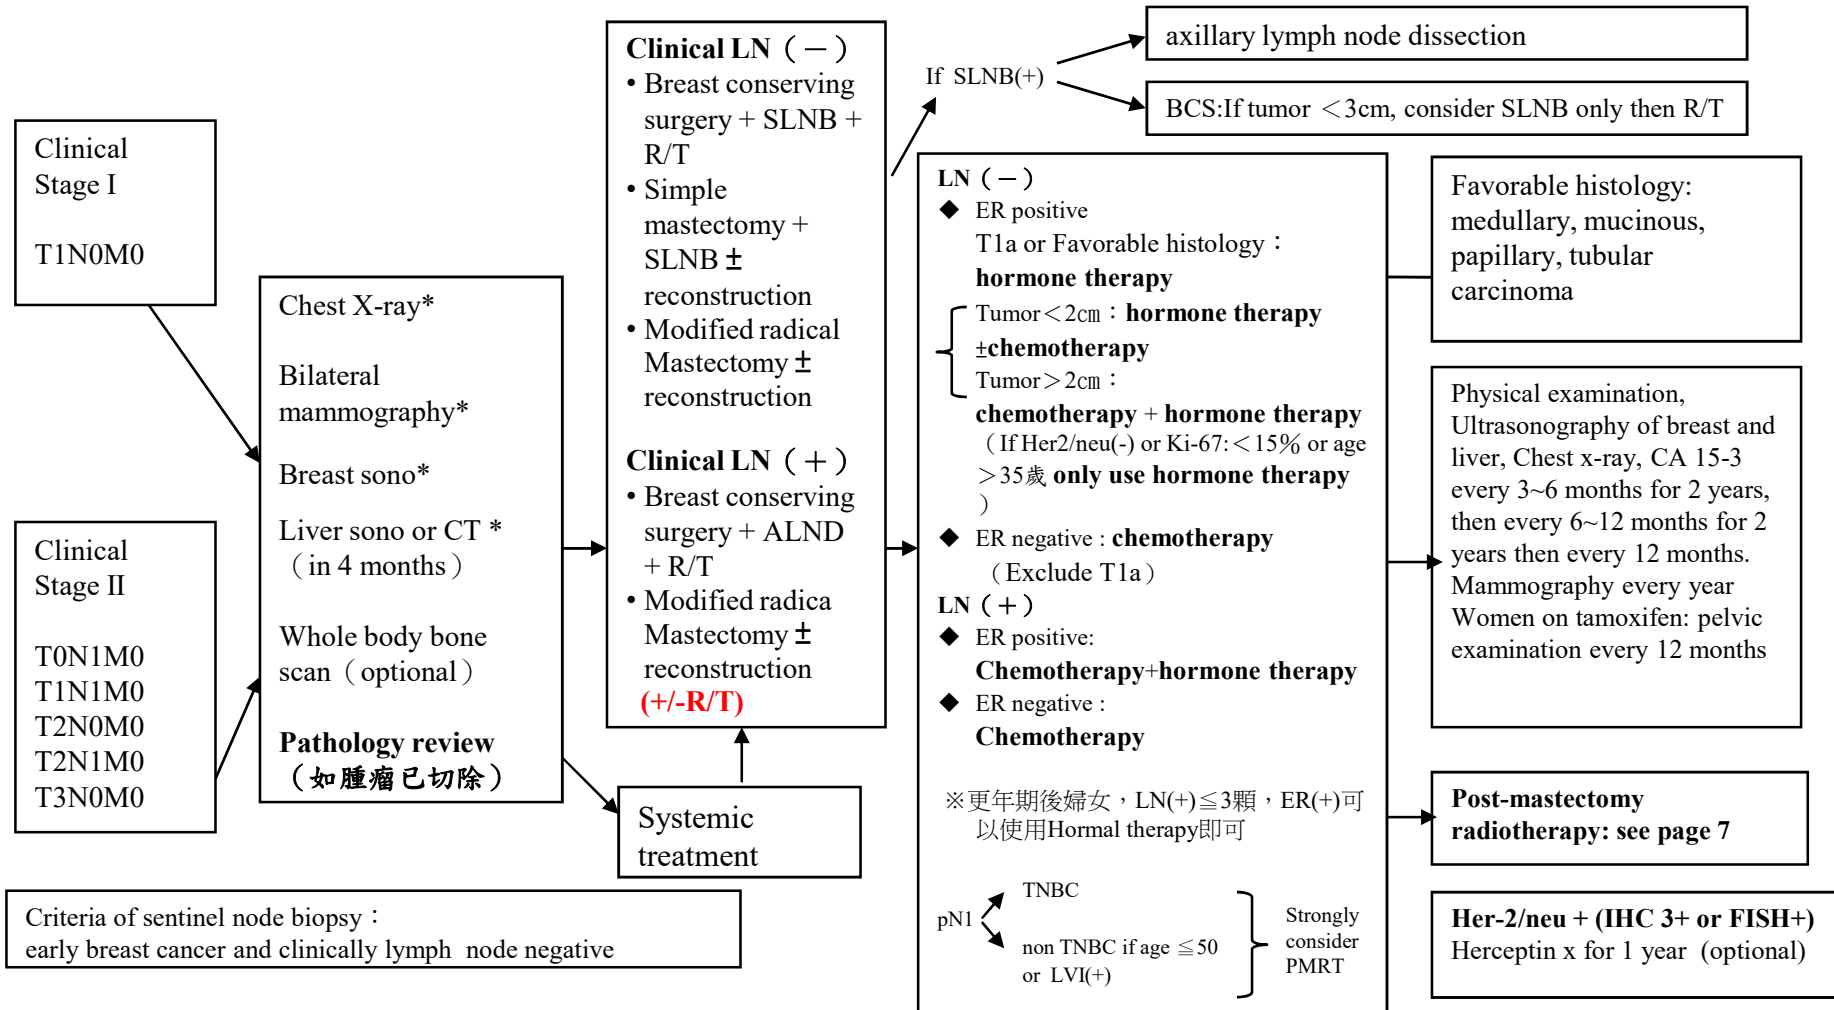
Clinical Stage I

T1N0M0

Clinical Stage II

T0N1M0
T1N1M0
T2N0M0
T2N1M0
T3N0M0

Chest X-ray*

Bilateral mammography*

Breast sono*

Liver sono or CT *（in 4 months）

Whole body bone scan（optional）

Pathology review（如腫瘤已切除）

Clinical LN（－）
• Breast conserving surgery + SLNB + R/T
• Simple mastectomy + SLNB ± reconstruction
• Modified radical Mastectomy ± reconstruction

Clinical LN（＋）
• Breast conserving surgery + ALND + R/T
• Modified radica Mastectomy ± reconstruction
(+/-R/T)

Systemic treatment

If SLNB(+)

axillary lymph node dissection

BCS:If tumor ＜3cm, consider SLNB only then R/T

LN（－）
◆ ER positive
T1a or Favorable histology：
hormone therapy
Tumor＜2cm：hormone therapy ±chemotherapy
Tumor＞2cm：
chemotherapy + hormone therapy
（If Her2/neu(-) or Ki-67:＜15% or age ＞35歲 only use hormone therapy）
◆ ER negative : chemotherapy
（Exclude T1a）
LN（＋）
◆ ER positive:
Chemotherapy+hormone therapy
◆ ER negative :
Chemotherapy

※更年期後婦女，LN(+)≦3顆，ER(+)可以使用Hormal therapy即可

pN1
TNBC
non TNBC if age ≦50 or LVI(+)
Strongly consider PMRT

Favorable histology: medullary, mucinous, papillary, tubular carcinoma

Physical examination, Ultrasonography of breast and liver, Chest x-ray, CA 15-3 every 3~6 months for 2 years, then every 6~12 months for 2 years then every 12 months. Mammography every year Women on tamoxifen: pelvic examination every 12 months

Post-mastectomy radiotherapy: see page 7

Her-2/neu + (IHC 3+ or FISH+)
Herceptin x for 1 year (optional)

Criteria of sentinel node biopsy：
early breast cancer and clinically lymph node negative